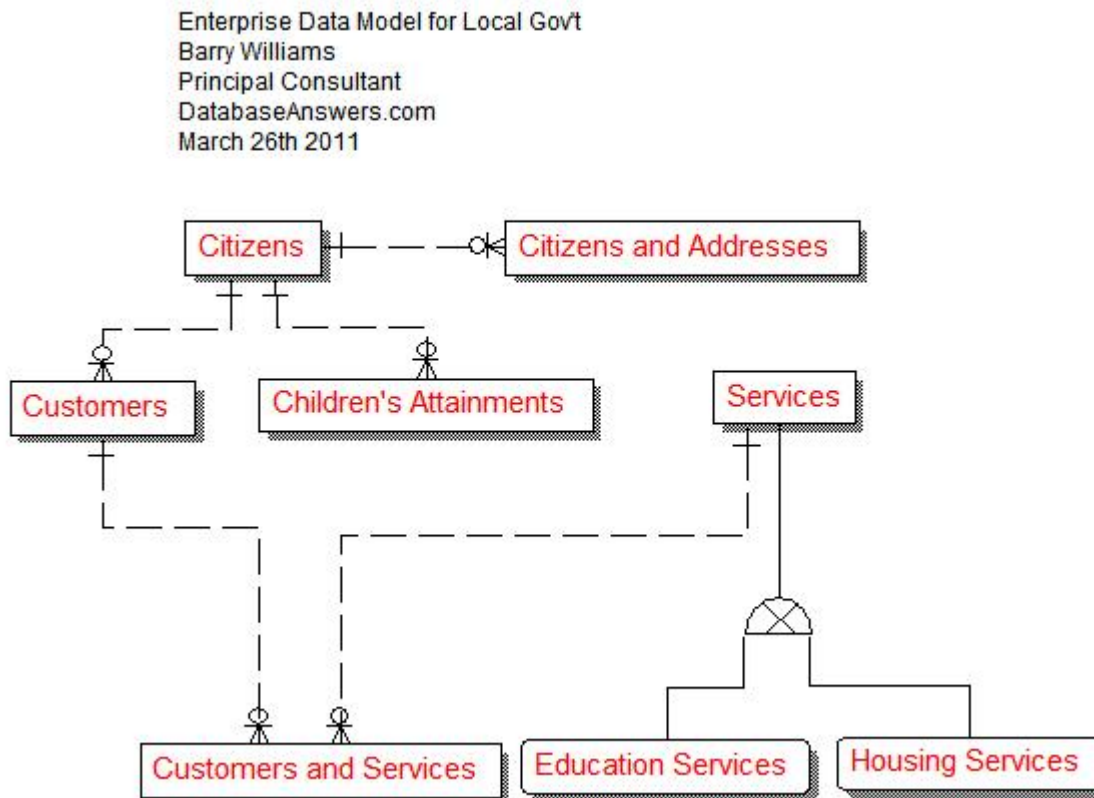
Enterprise Data Model for Local Gov't
Barry Williams
Principal Consultant
DatabaseAnswers.com
March 26th 2011

Citizens

Citizens and Addresses

Customers

Children's Attainments

Services

Customers and Services

Education Services

Housing Services